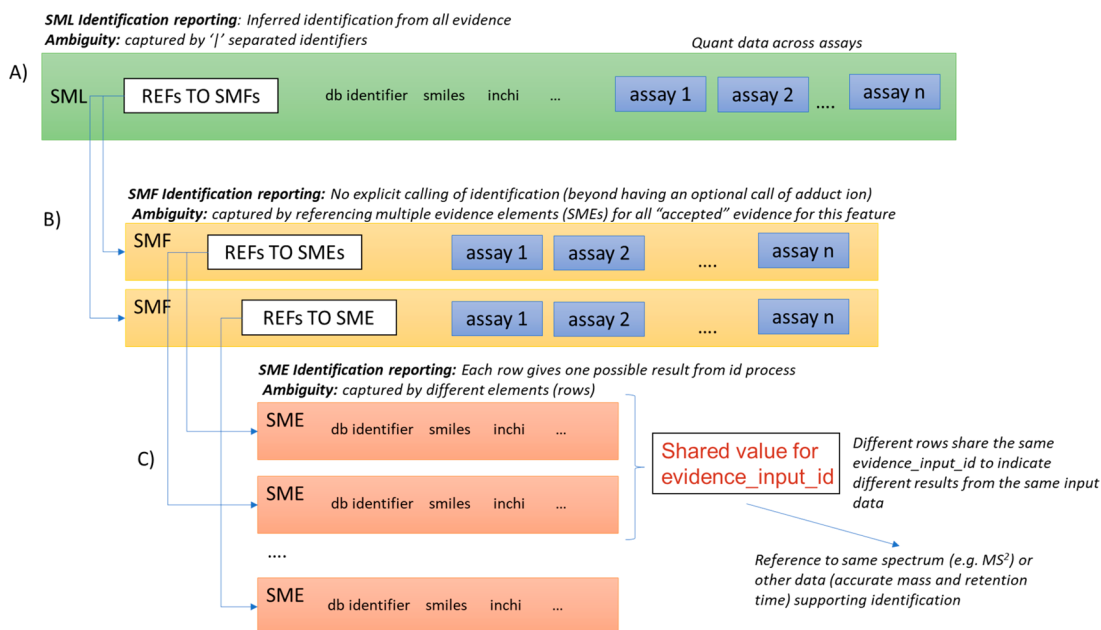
SML Identification reporting: Inferred identification from all evidence
Ambiguity: captured by '|' separated identifiers

Quant data across assays

A)

SML REFs TO SMFs db identifier smiles inchi ... assay 1 assay 2 .... assay n

SMF Identification reporting: No explicit calling of identification (beyond having an optional call of adduct ion)
Ambiguity: captured by referencing multiple evidence elements (SMEs) for all "accepted" evidence for this feature

B)

SMF REFs TO SMEs assay 1 assay 2 .... assay n

SMF REFs TO SME assay 1 assay 2 .... assay n

SME Identification reporting: Each row gives one possible result from id process
Ambiguity: captured by different elements (rows)

SME db identifier smiles inchi ...

C)

SME db identifier smiles inchi ...

....

SME db identifier smiles inchi ...

Shared value for evidence_input_id

Different rows share the same evidence_input_id to indicate different results from the same input data

Reference to same spectrum (e.g. MS$^2$) or other data (accurate mass and retention time) supporting identification